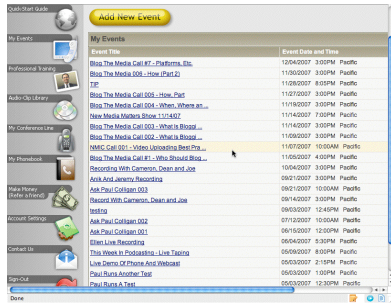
Quick Start Guide

My Events

Professional Training

Audio Clip Library

My Conference Line

My Phonebook

Make Money (Refer a friend)

Account Settings

Contact Us

Sign-Out

Add New Event

My Events

| Event Title | Event Date and Time |
|---|---|
| Blog The Media Call #7 - Platforms, Etc. | 12/04/2007 3:00PM Pacific |
| Blog The Media 006 - How (Part 2) | 11/30/2007 3:00PM Pacific |
| TIP | 11/26/2007 6:05PM Pacific |
| Blog The Media Call 005 - How, Part | 11/27/2007 3:00PM Pacific |
| Blog The Media Call 004 - When, Where an ... | 11/19/2007 3:00PM Pacific |
| New Media Matters Show 11/14/07 | 11/14/2007 3:00PM Pacific |
| Blog The Media Call 003 - What Is Bloggi ... | 11/14/2007 2:00PM Pacific |
| Blog The Media Call 002 - What Is Bloggi ... | 11/09/2007 3:00PM Pacific |
| NMIC Call 001 - Video Uploading Best Pra ... | 11/07/2007 10:00AM Pacific |
| Blog The Media Call #1 - Who Should Blog ... | 11/05/2007 4:00PM Pacific |
| Recording With Cameron, Dean and Joe | 10/04/2007 3:00PM Pacific |
| Arnik And Jeremy Recording | 09/21/2007 3:00PM Pacific |
| Ask Paul Colligan 003 | 09/21/2007 10:00AM Pacific |
| Recording With Cameron, Dean and Joe | 09/14/2007 3:00PM Pacific |
| testing | 09/03/2007 12:45PM Pacific |
| Ask Paul Colligan 002 | 07/12/2007 10:00AM Pacific |
| Ask Paul Colligan 001 | 06/15/2007 12:00PM Pacific |
| Ellen Live Recording | 06/04/2007 5:30PM Pacific |
| This Week In Podcasting - Live Taping | 05/09/2007 6:00PM Pacific |
| Live Demo Of Phone And Webcast | 05/03/2007 5:45PM Pacific |
| Paul Runs Another Test | 05/03/2007 1:00PM Pacific |
| Paul Runs A Test | 05/03/2007 12:30PM Pacific |

Done